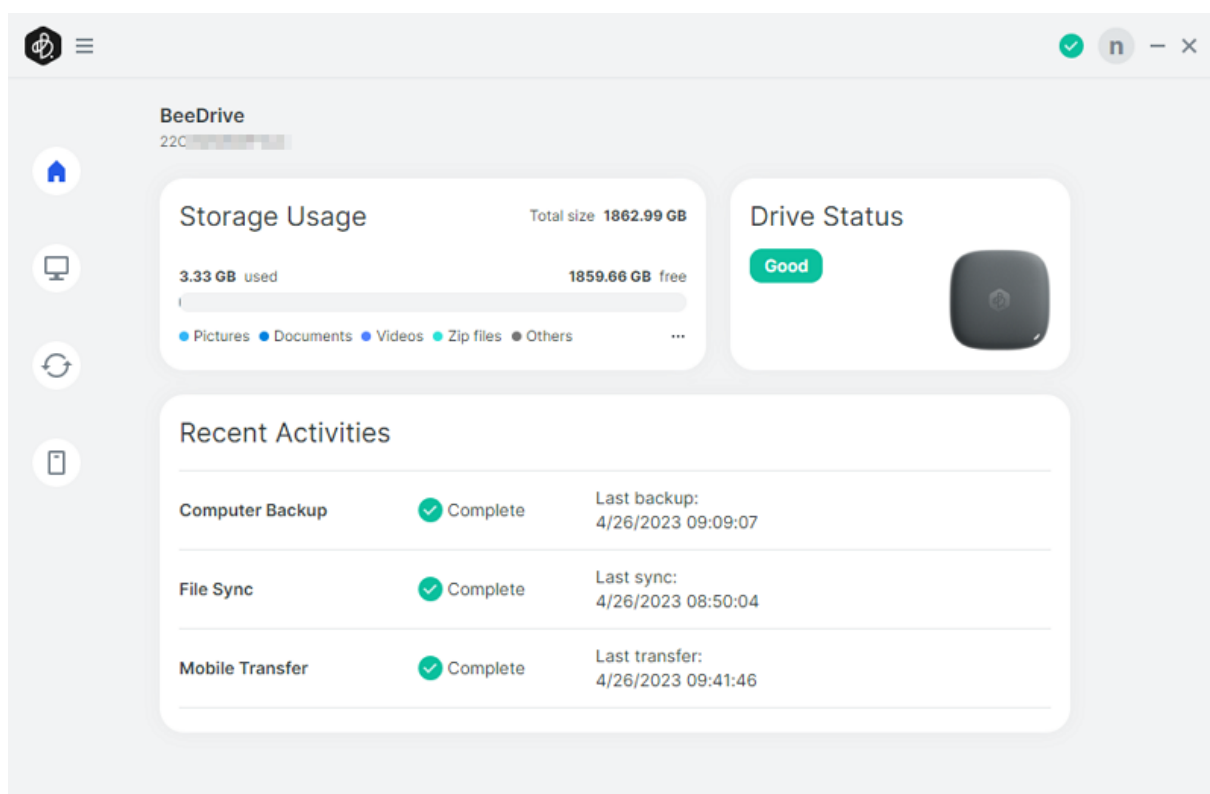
n

BeeDrive
22C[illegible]

Storage Usage
Total size 1862.99 GB
3.33 GB used
1859.66 GB free
Pictures Documents Videos Zip files Others ···

Drive Status
Good

Recent Activities

| Computer Backup | Complete | Last backup: 4/26/2023 09:09:07 |
|---|---|---|
| File Sync | Complete | Last sync: 4/26/2023 08:50:04 |
| Mobile Transfer | Complete | Last transfer: 4/26/2023 09:41:46 |